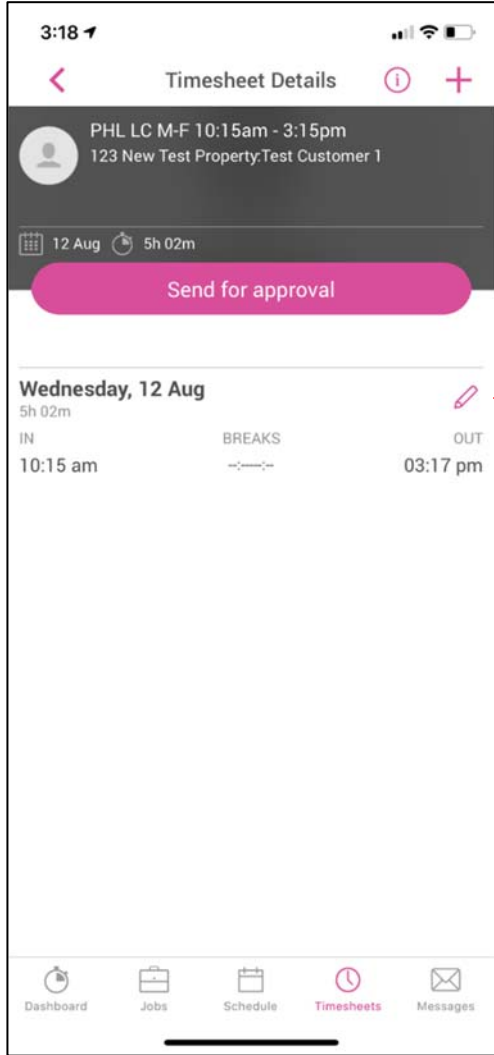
3:18

Timesheet Details

PHL LC M-F 10:15am - 3:15pm
123 New Test Property:Test Customer 1

12 Aug 5h 02m

Send for approval

Wednesday, 12 Aug
5h 02m

IN BREAKS OUT
10:15 am --:---:-- 03:17 pm

Dashboard Jobs Schedule Timesheets Messages